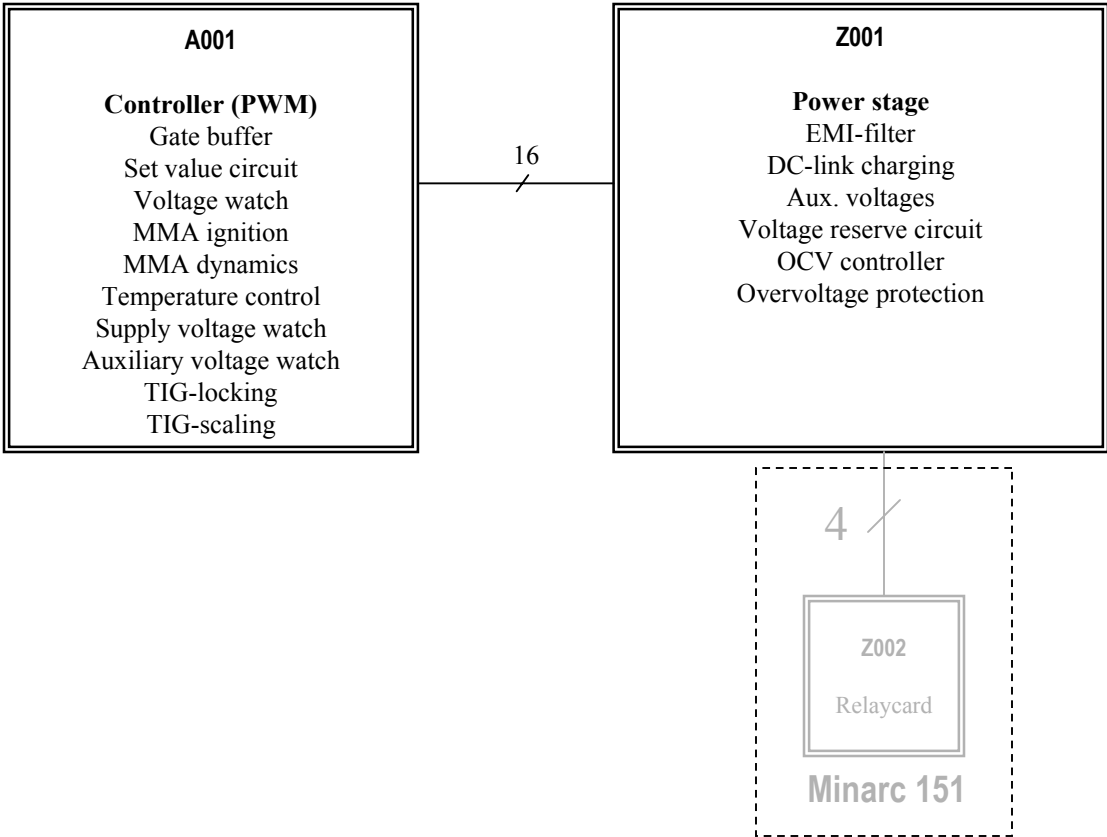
A001

**Controller (PWM)**
Gate buffer
Set value circuit
Voltage watch
MMA ignition
MMA dynamics
Temperature control
Supply voltage watch
Auxiliary voltage watch
TIG-locking
TIG-scaling

16

Z001

**Power stage**
EMI-filter
DC-link charging
Aux. voltages
Voltage reserve circuit
OCV controller
Overvoltage protection

4

Z002

Relaycard

Minarc 151